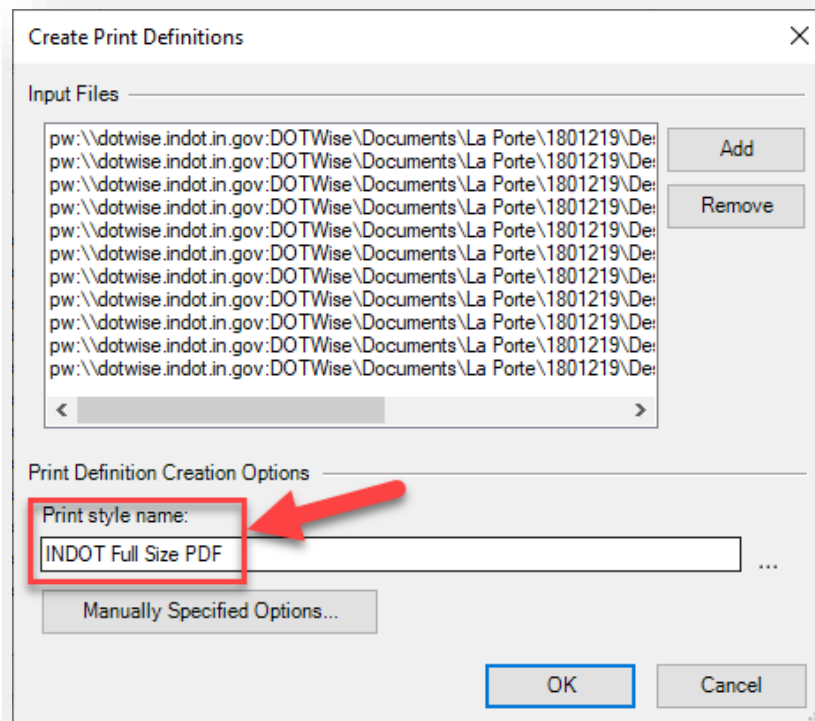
Create Print Definitions

Input Files

pw:\\dotwise.indot.in.gov:DOTWise\Documents\La Porte\1801219\De
pw:\\dotwise.indot.in.gov:DOTWise\Documents\La Porte\1801219\De
pw:\\dotwise.indot.in.gov:DOTWise\Documents\La Porte\1801219\De
pw:\\dotwise.indot.in.gov:DOTWise\Documents\La Porte\1801219\De
pw:\\dotwise.indot.in.gov:DOTWise\Documents\La Porte\1801219\De
pw:\\dotwise.indot.in.gov:DOTWise\Documents\La Porte\1801219\De
pw:\\dotwise.indot.in.gov:DOTWise\Documents\La Porte\1801219\De
pw:\\dotwise.indot.in.gov:DOTWise\Documents\La Porte\1801219\De
pw:\\dotwise.indot.in.gov:DOTWise\Documents\La Porte\1801219\De
pw:\\dotwise.indot.in.gov:DOTWise\Documents\La Porte\1801219\De
pw:\\dotwise.indot.in.gov:DOTWise\Documents\La Porte\1801219\De

Add
Remove

Print Definition Creation Options

Print style name:
INDOT Full Size PDF
...

Manually Specified Options...

OK
Cancel